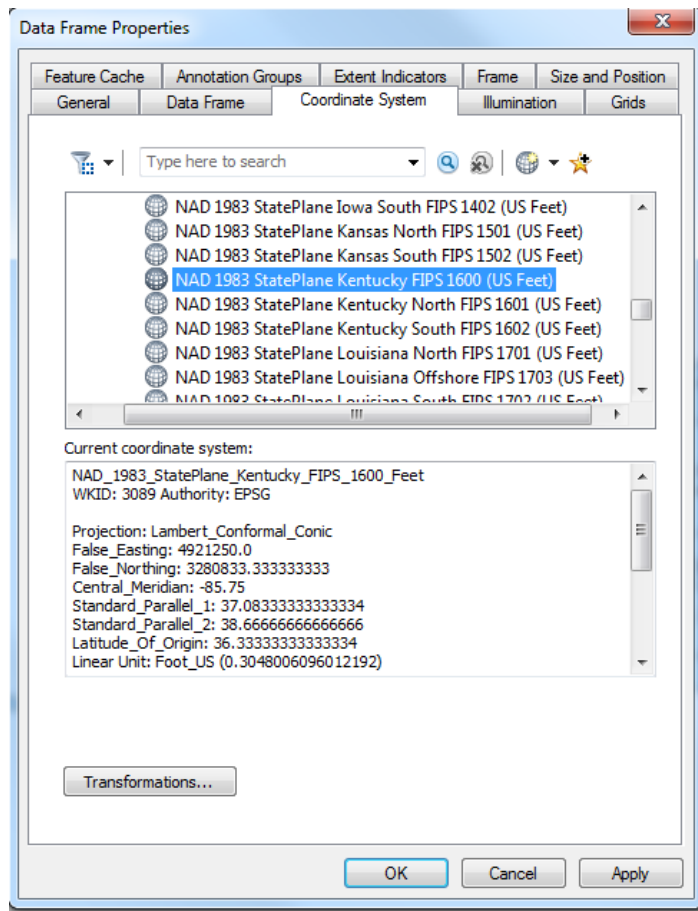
Data Frame Properties

Feature Cache | Annotation Groups | Extent Indicators | Frame | Size and Position
General | Data Frame | Coordinate System | Illumination | Grids

Type here to search

NAD 1983 StatePlane Iowa South FIPS 1402 (US Feet)
NAD 1983 StatePlane Kansas North FIPS 1501 (US Feet)
NAD 1983 StatePlane Kansas South FIPS 1502 (US Feet)
NAD 1983 StatePlane Kentucky FIPS 1600 (US Feet)
NAD 1983 StatePlane Kentucky North FIPS 1601 (US Feet)
NAD 1983 StatePlane Kentucky South FIPS 1602 (US Feet)
NAD 1983 StatePlane Louisiana North FIPS 1701 (US Feet)
NAD 1983 StatePlane Louisiana Offshore FIPS 1703 (US Feet)
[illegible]

Current coordinate system:

NAD_1983_StatePlane_Kentucky_FIPS_1600_Feet
WKID: 3089 Authority: EPSG

Projection: Lambert_Conformal_Conic
False_Easting: 4921250.0
False_Northing: 3280833.333333333
Central_Meridian: -85.75
Standard_Parallel_1: 37.08333333333334
Standard_Parallel_2: 38.66666666666666
Latitude_Of_Origin: 36.33333333333334
Linear Unit: Foot_US (0.3048006096012192)

Transformations...

OK | Cancel | Apply